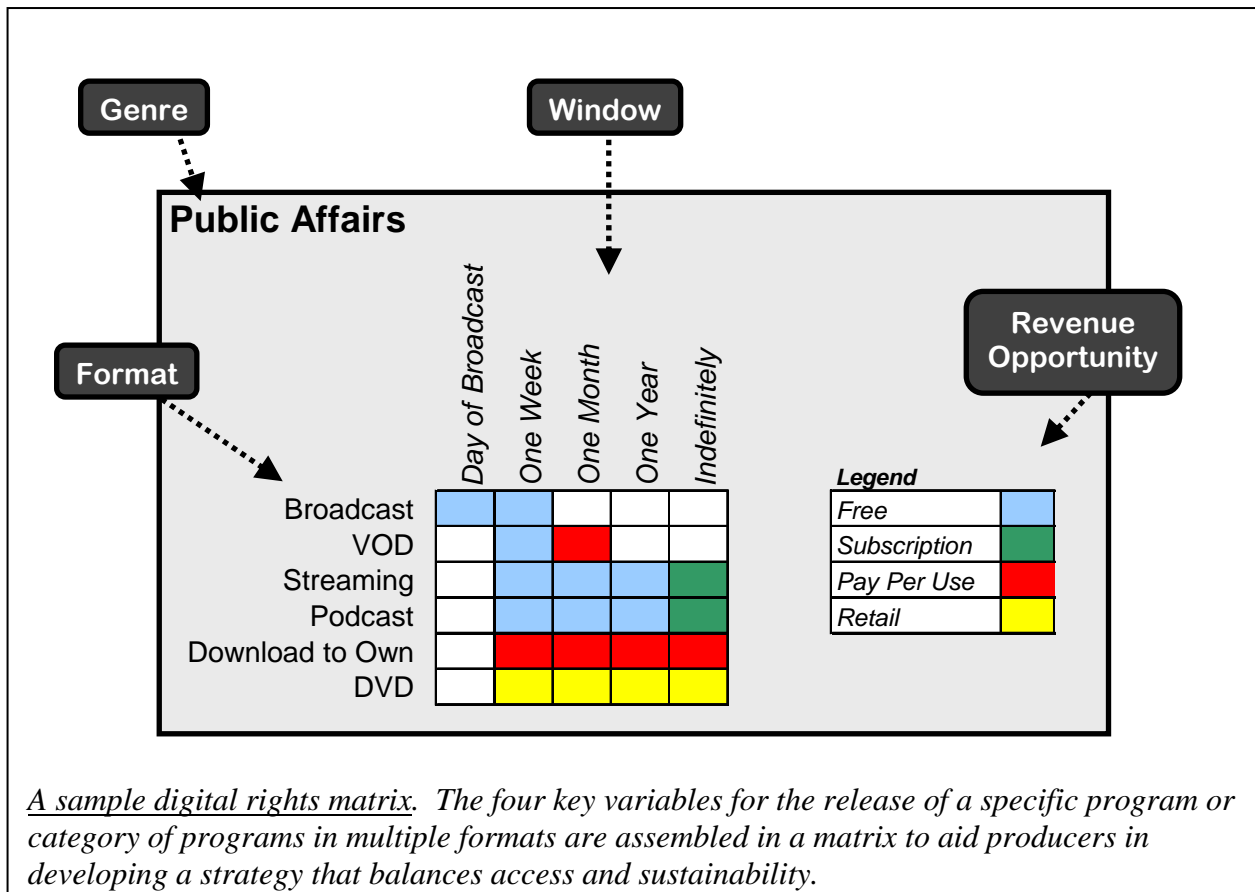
Genre

Window

Public Affairs

Format

Revenue Opportunity

| | Day of Broadcast | One Week | One Month | One Year | Indefinitely |
|---|---|---|---|---|---|
| Broadcast | | | | | |
| VOD | | | | | |
| Streaming | | | | | |
| Podcast | | | | | |
| Download to Own | | | | | |
| DVD | | | | | |

Legend

| | |
|---|---|
| Free | |
| Subscription | |
| Pay Per Use | |
| Retail | |

A sample digital rights matrix. The four key variables for the release of a specific program or category of programs in multiple formats are assembled in a matrix to aid producers in developing a strategy that balances access and sustainability.